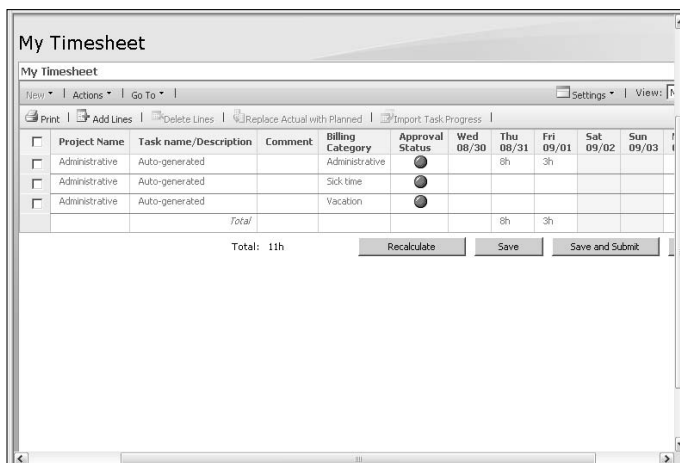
My Timesheet

My Timesheet

New ▾ | Actions ▾ | Go To ▾ |

Settings ▾ | View: N

Print | Add Lines | Delete Lines | Replace Actual with Planned | Import Task Progress |

| | Project Name | Task name/Description | Comment | Billing Category | Approval Status | Wed 08/30 | Thu 08/31 | Fri 09/01 | Sat 09/02 | Sun 09/03 |
|---|---|---|---|---|---|---|---|---|---|---|
| | Administrative | Auto-generated | | Administrative | | | 8h | 3h | | |
| | Administrative | Auto-generated | | Sick time | | | | | | |
| | Administrative | Auto-generated | | Vacation | | | | | | |
| | | | Total | | | | 8h | 3h | | |

Total: 11h

Recalculate

Save

Save and Submit